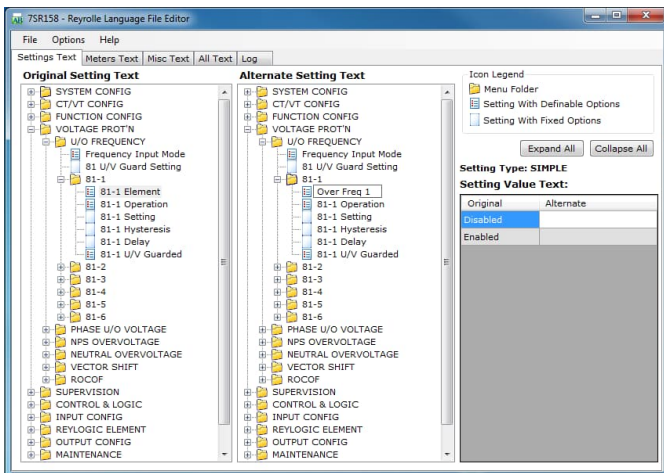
7SR158 - Reyrolle Language File Editor

File Options Help

Settings Text | Meters Text | Misc Text | All Text | Log

Original Setting Text

SYSTEM CONFIG
CT/VT CONFIG
FUNCTION CONFIG
VOLTAGE PROT'N
U/O FREQUENCY
Frequency Input Mode
81 U/V Guard Setting
81-1
81-1 Element
81-1 Operation
81-1 Setting
81-1 Hysteresis
81-1 Delay
81-1 U/V Guarded
81-2
81-3
81-4
81-5
81-6
PHASE U/O VOLTAGE
NPS OVERVOLTAGE
NEUTRAL OVERVOLTAGE
VECTOR SHIFT
ROCOF
SUPERVISION
CONTROL & LOGIC
INPUT CONFIG
REYLOGIC ELEMENT
OUTPUT CONFIG
MAINTENANCE

Alternate Setting Text

SYSTEM CONFIG
CT/VT CONFIG
FUNCTION CONFIG
VOLTAGE PROT'N
U/O FREQUENCY
Frequency Input Mode
81 U/V Guard Setting
81-1
Over Freq 1
81-1 Operation
81-1 Setting
81-1 Hysteresis
81-1 Delay
81-1 U/V Guarded
81-2
81-3
81-4
81-5
81-6
PHASE U/O VOLTAGE
NPS OVERVOLTAGE
NEUTRAL OVERVOLTAGE
VECTOR SHIFT
ROCOF
SUPERVISION
CONTROL & LOGIC
INPUT CONFIG
REYLOGIC ELEMENT
OUTPUT CONFIG
MAINTENANCE

Icon Legend
Menu Folder
Setting With Definable Options
Setting With Fixed Options

Expand All Collapse All

Setting Type: SIMPLE
Setting Value Text:

| Original | Alternate |
|---|---|
| Disabled | |
| Enabled | |